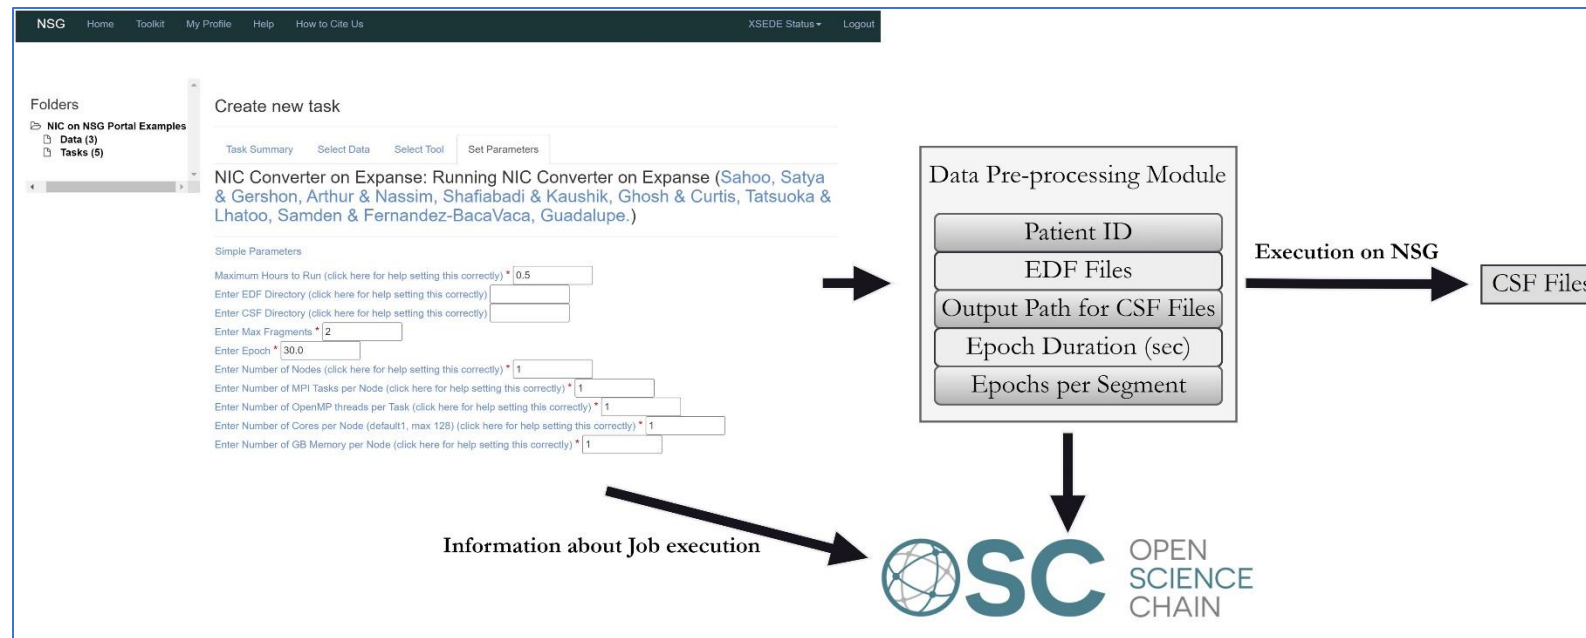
NSG Home Toolkit My Profile Help How to Cite Us XSEDE Status Logout

Folders
NIC on NSG Portal Examples
Data (3)
Tasks (5)

Create new task

Task Summary Select Data Select Tool Set Parameters

NIC Converter on Expanse: Running NIC Converter on Expanse (Sahoo, Satya & Gershon, Arthur & Nassim, Shafiabadi & Kaushik, Ghosh & Curtis, Tatsuoka & Lhatoo, Samden & Fernandez-BacaVaca, Guadalupe.)

Simple Parameters

Maximum Hours to Run (click here for help setting this correctly) * 0.5
Enter EDF Directory (click here for help setting this correctly)
Enter CSF Directory (click here for help setting this correctly)
Enter Max Fragments * 2
Enter Epoch * 30.0
Enter Number of Nodes (click here for help setting this correctly) * 1
Enter Number of MPI Tasks per Node (click here for help setting this correctly) * 1
Enter Number of OpenMP threads per Task (click here for help setting this correctly) * 1
Enter Number of Cores per Node (default1, max 128) (click here for help setting this correctly) * 1
Enter Number of GB Memory per Node (click here for help setting this correctly) * 1

Data Pre-processing Module
Patient ID
EDF Files
Output Path for CSF Files
Epoch Duration (sec)
Epochs per Segment

Execution on NSG

CSF Files

Information about Job execution

OSC OPEN SCIENCE CHAIN